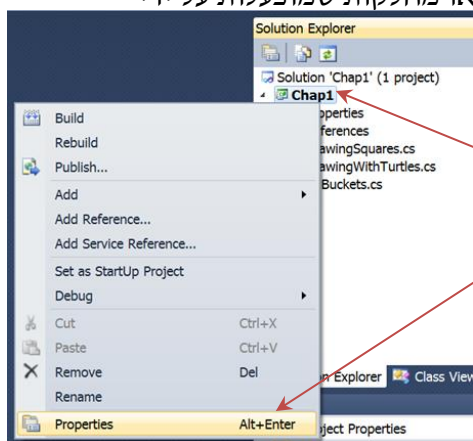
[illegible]

Solution Explorer

Solution 'Chap1' (1 project)
Chap1
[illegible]operties
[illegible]eferences
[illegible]awingSquares.cs
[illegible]awingWithTurtles.cs
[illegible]Buckets.cs

Build
Rebuild
Publish...
Add
Add Reference...
Add Service Reference...
Set as StartUp Project
Debug
Cut Ctrl+X
Paste Ctrl+V
Remove Del
Rename
Properties Alt+Enter

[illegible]on Explorer
Class View
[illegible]oject Properties